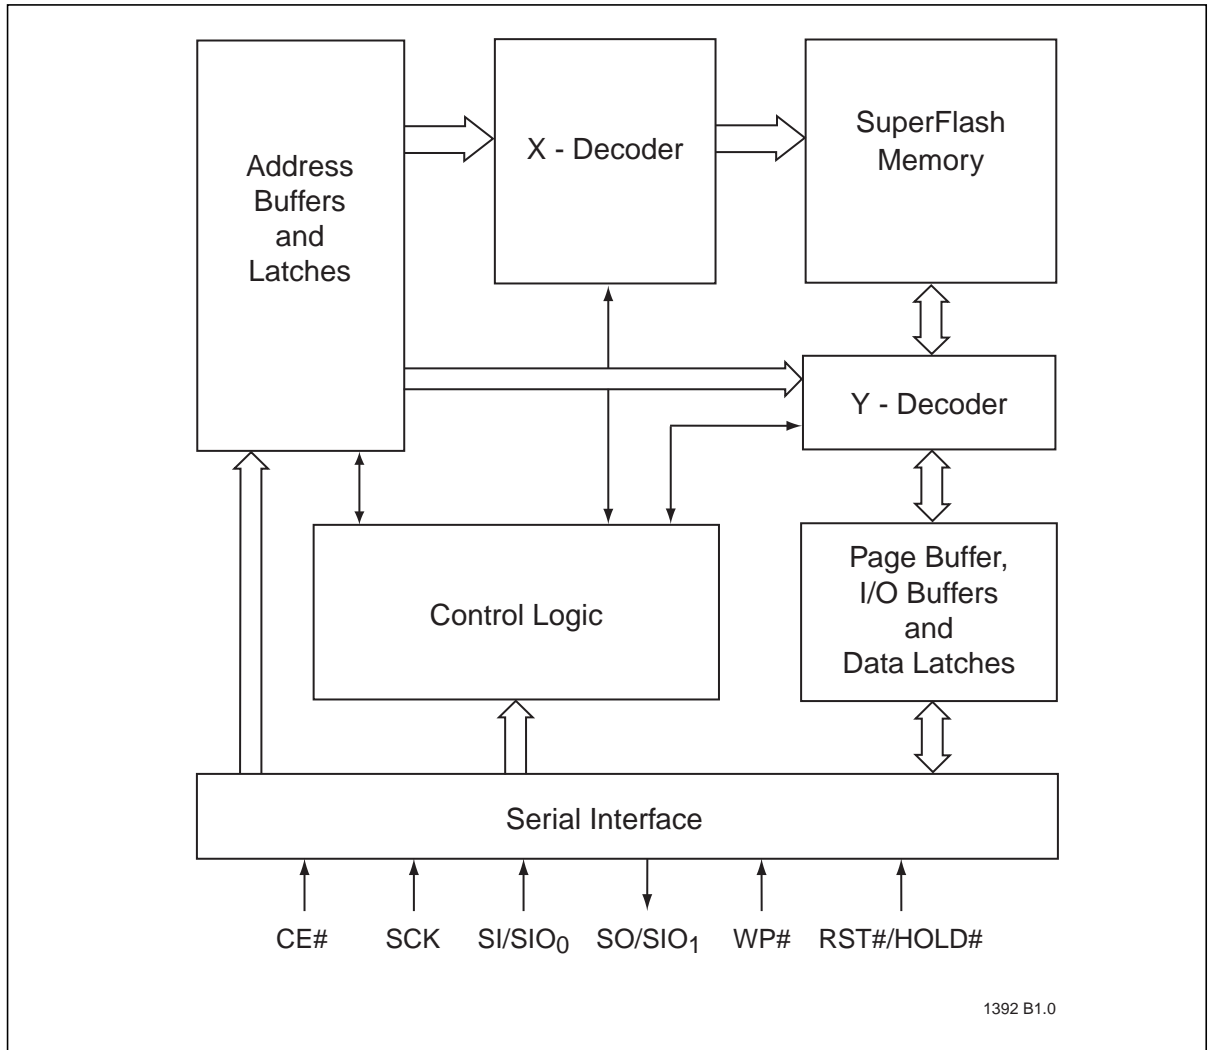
Address Buffers and Latches

X - Decoder

SuperFlash Memory

Y - Decoder

Control Logic

Page Buffer, I/O Buffers and Data Latches

Serial Interface

CE#

SCK

SI/SIO$_0$

SO/SIO$_1$

WP#

RST#/HOLD#

1392 B1.0